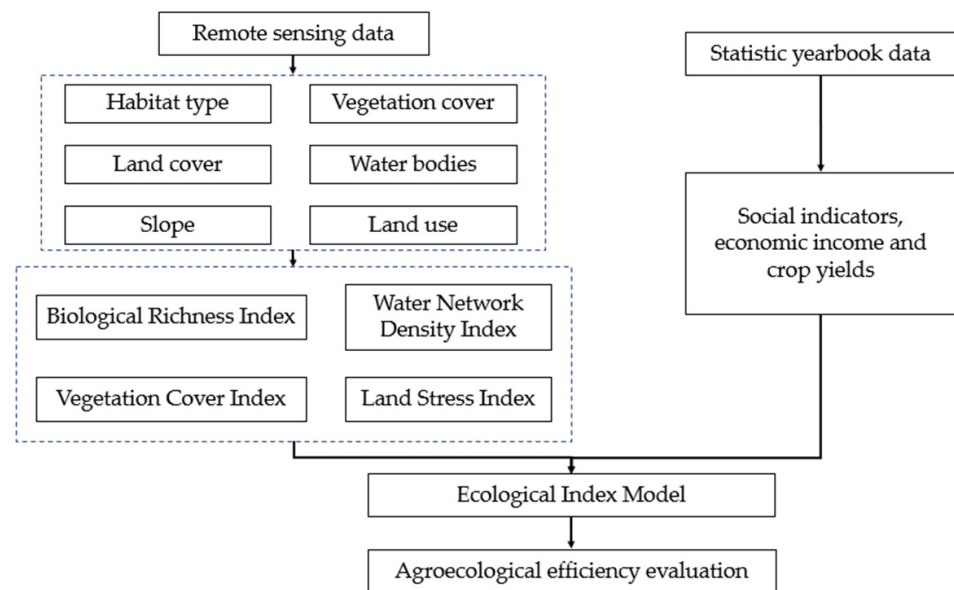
Remote sensing data

Habitat type

Vegetation cover

Land cover

Water bodies

Slope

Land use

Biological Richness Index

Water Network Density Index

Vegetation Cover Index

Land Stress Index

Statistic yearbook data

Social indicators, economic income and crop yields

Ecological Index Model

Agroecological efficiency evaluation